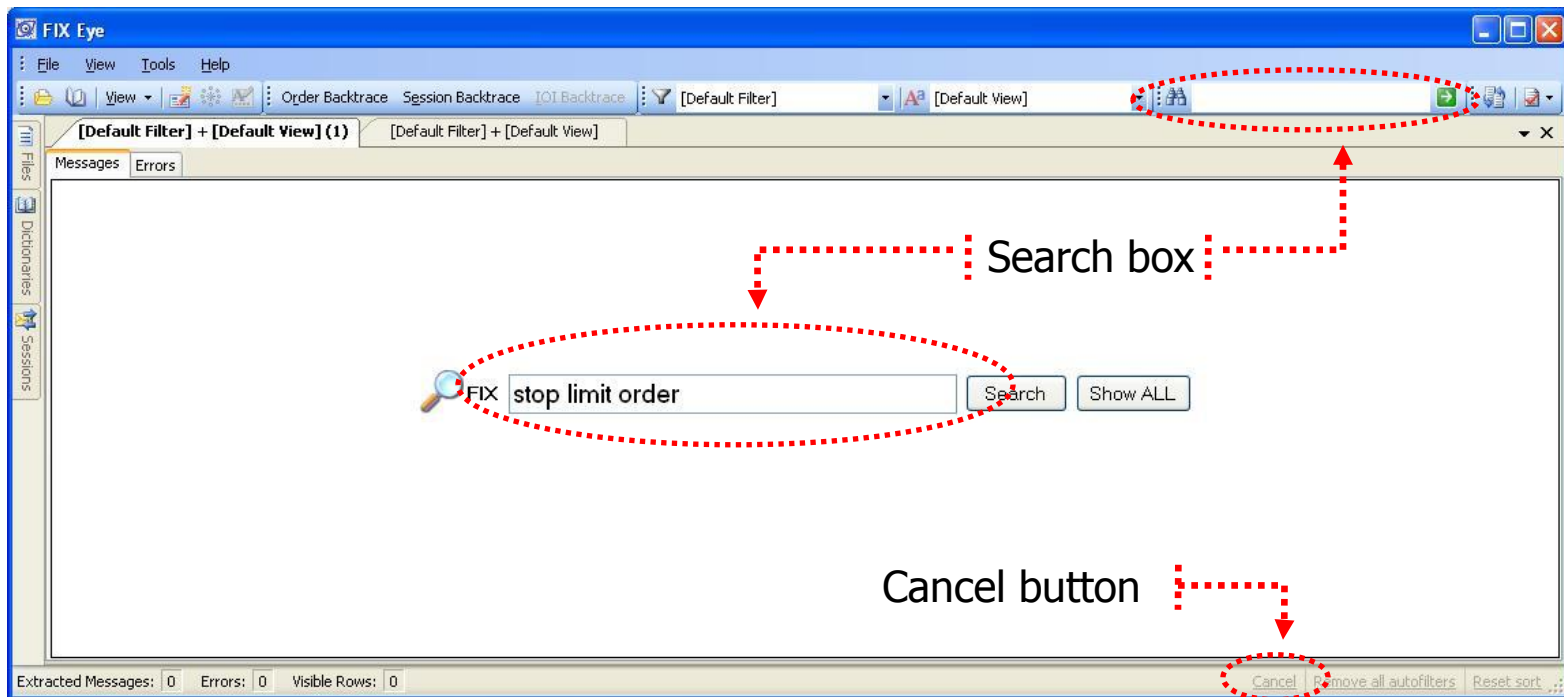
FIX Eye

File View Tools Help

View Order Backtrace Session Backtrace IOI Backtrace [Default Filter] [Default View]

[Default Filter] + [Default View] (1) [Default Filter] + [Default View]

Messages Errors

Files Dictionaries Sessions

Search box

FIX stop limit order Search Show ALL

Cancel button

Extracted Messages: 0 Errors: 0 Visible Rows: 0 Cancel Remove all autofilters Reset sort